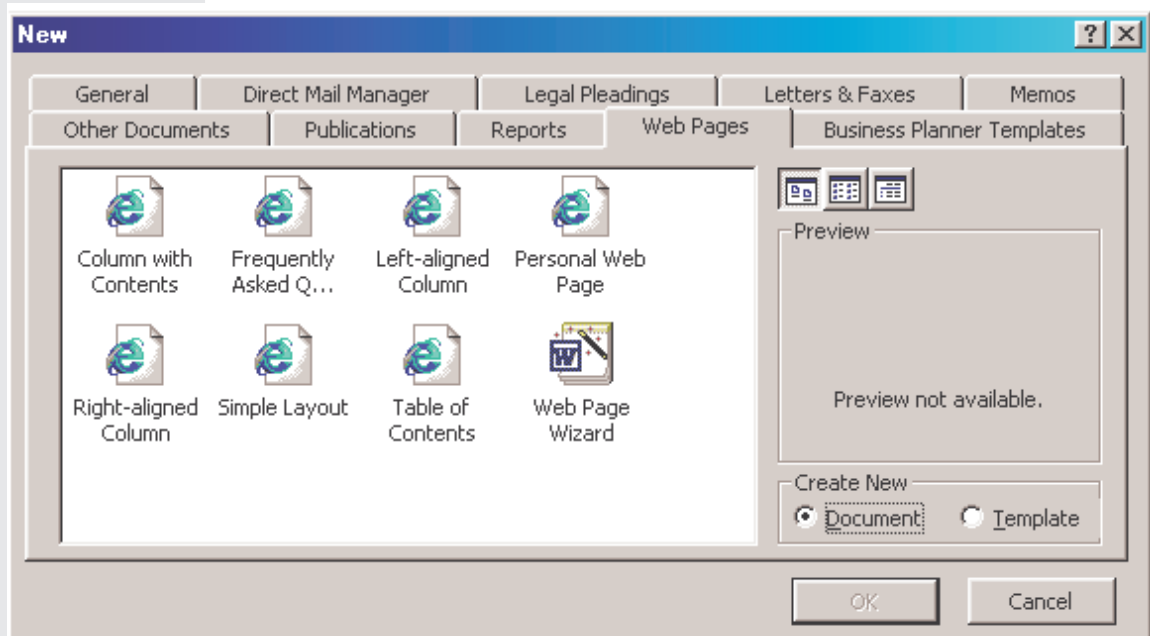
New

?

General

Direct Mail Manager

Legal Pleadings

Letters & Faxes

Memos

Other Documents

Publications

Reports

Web Pages

Business Planner Templates

Column with Contents

Frequently Asked Q...

Left-aligned Column

Personal Web Page

Right-aligned Column

Simple Layout

Table of Contents

Web Page Wizard

Preview

Preview not available.

Create New

Document

Template

OK

Cancel